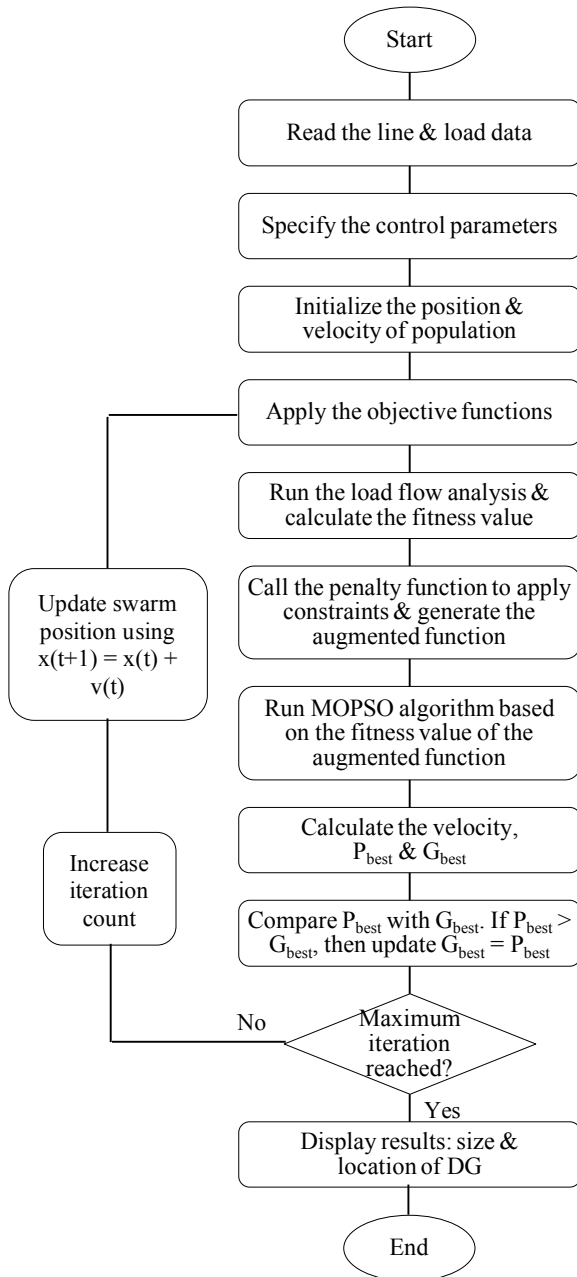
Start

Read the line & load data

Specify the control parameters

Initialize the position & velocity of population

Apply the objective functions

Run the load flow analysis & calculate the fitness value

Call the penalty function to apply constraints & generate the augmented function

Run MOPSO algorithm based on the fitness value of the augmented function

Calculate the velocity, $P_{best}$ & $G_{best}$

Compare $P_{best}$ with $G_{best}$. If $P_{best}$ > $G_{best}$, then update $G_{best}$ = $P_{best}$

Maximum iteration reached?

No

Yes

Display results: size & location of DG

End

Update swarm position using x(t+1) = x(t) + v(t)

Increase iteration count